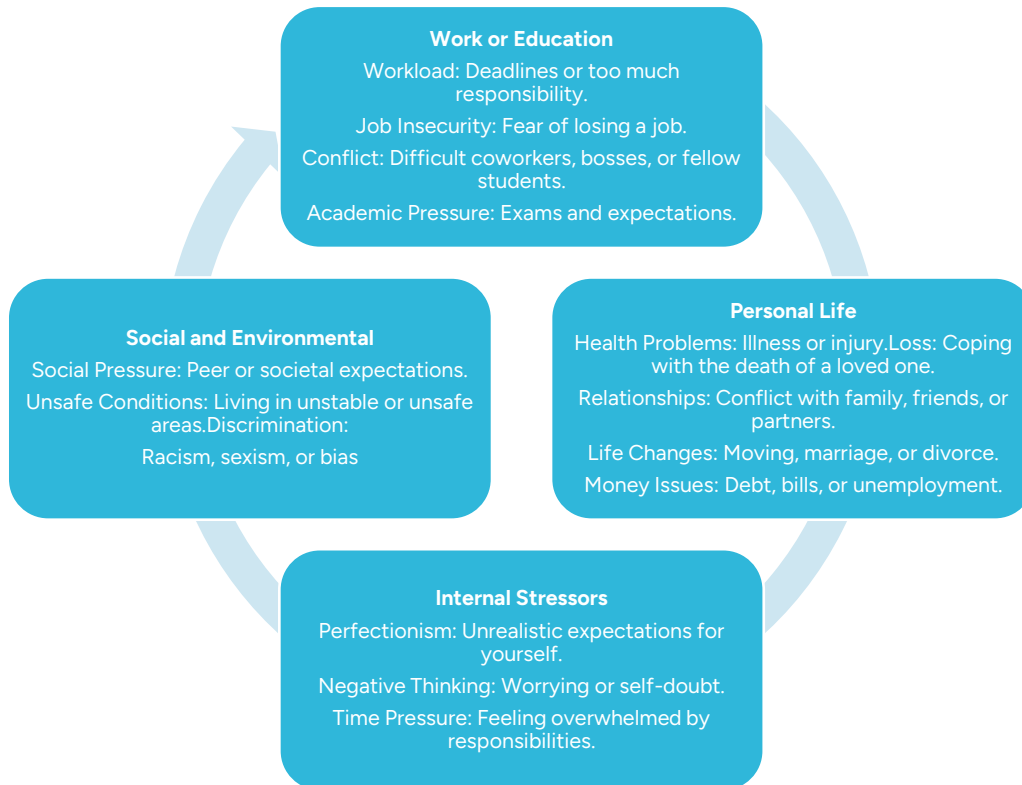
**Work or Education**

Workload: Deadlines or too much responsibility.

Job Insecurity: Fear of losing a job.

Conflict: Difficult coworkers, bosses, or fellow students.

Academic Pressure: Exams and expectations.

**Personal Life**

Health Problems: Illness or injury.Loss: Coping with the death of a loved one.

Relationships: Conflict with family, friends, or partners.

Life Changes: Moving, marriage, or divorce.

Money Issues: Debt, bills, or unemployment.

**Internal Stressors**

Perfectionism: Unrealistic expectations for yourself.

Negative Thinking: Worrying or self-doubt.

Time Pressure: Feeling overwhelmed by responsibilities.

**Social and Environmental**

Social Pressure: Peer or societal expectations.

Unsafe Conditions: Living in unstable or unsafe areas.Discrimination:

Racism, sexism, or bias